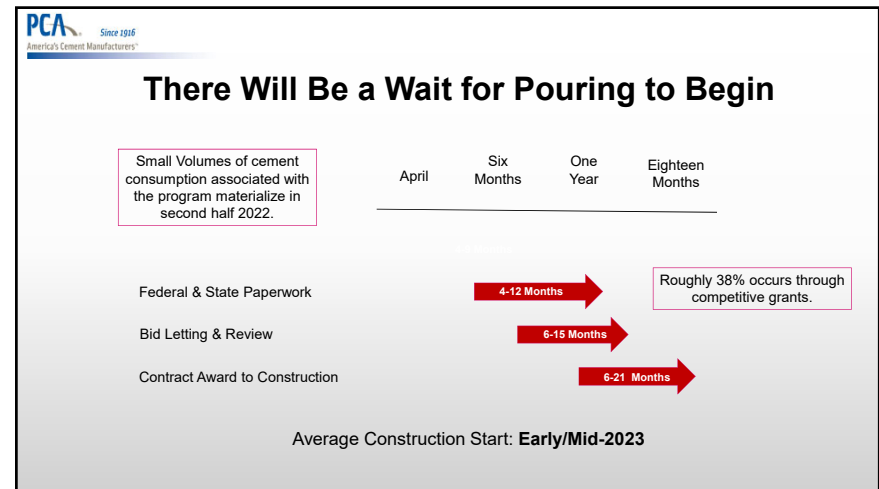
PCA Since 1916
America's Cement Manufacturers

There Will Be a Wait for Pouring to Begin

Small Volumes of cement consumption associated with the program materialize in second half 2022.

April

Six Months

One Year

Eighteen Months

Federal & State Paperwork

4-12 Months

Roughly 38% occurs through competitive grants.

Bid Letting & Review

6-15 Months

Contract Award to Construction

6-21 Months

Average Construction Start: **Early/Mid-2023**